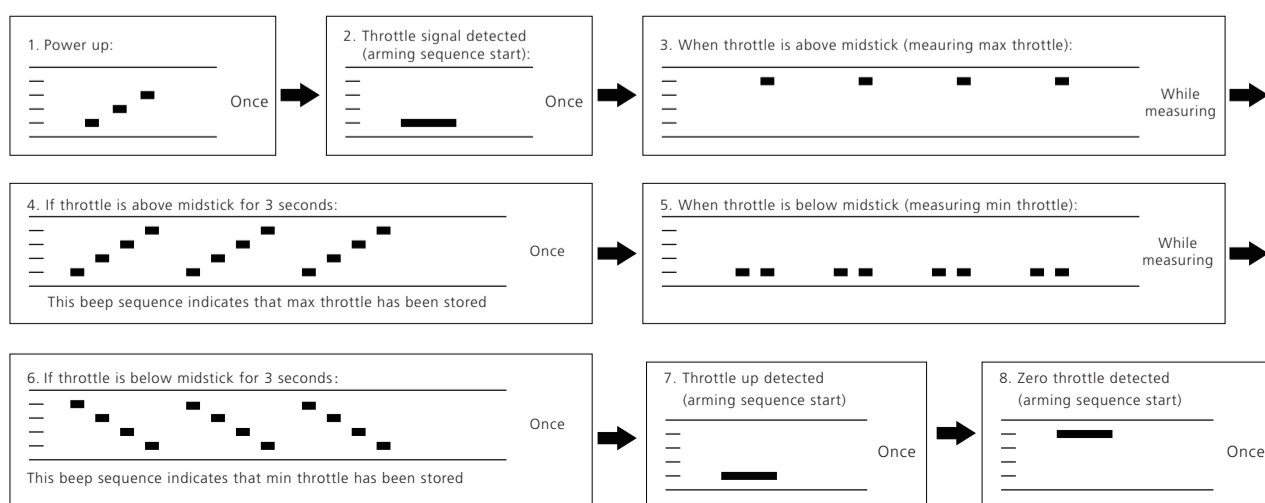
1. Power up:

Once

2. Throttle signal detected (arming sequence start):

Once

3. When throttle is above midstick (meauring max throttle):

While measuring

4. If throttle is above midstick for 3 seconds:

This beep sequence indicates that max throttle has been stored

Once

5. When throttle is below midstick (measuring min throttle):

While measuring

6. If throttle is below midstick for 3 seconds:

This beep sequence indicates that min throttle has been stored

Once

7. Throttle up detected (arming sequence start)

Once

8. Zero throttle detected (arming sequence start)

Once